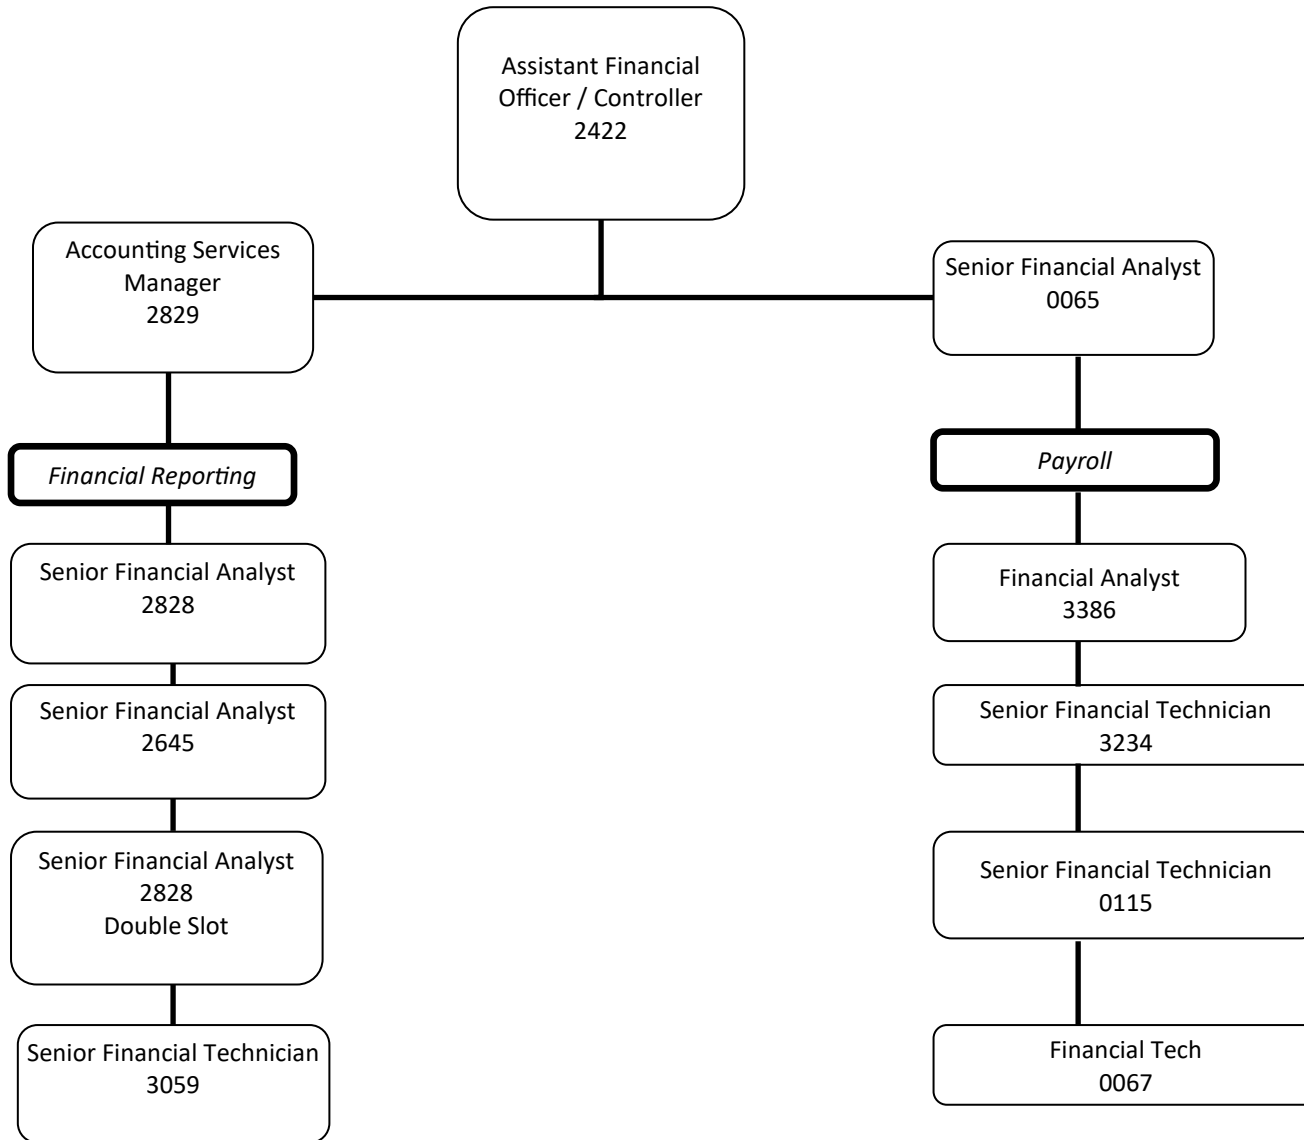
Assistant Financial Officer / Controller
2422

Accounting Services Manager
2829

Senior Financial Analyst
0065

*Financial Reporting*

*Payroll*

Senior Financial Analyst
2828

Senior Financial Analyst
2645

Senior Financial Analyst
2828
Double Slot

Senior Financial Technician
3059

Financial Analyst
3386

Senior Financial Technician
3234

Senior Financial Technician
0115

Financial Tech
0067